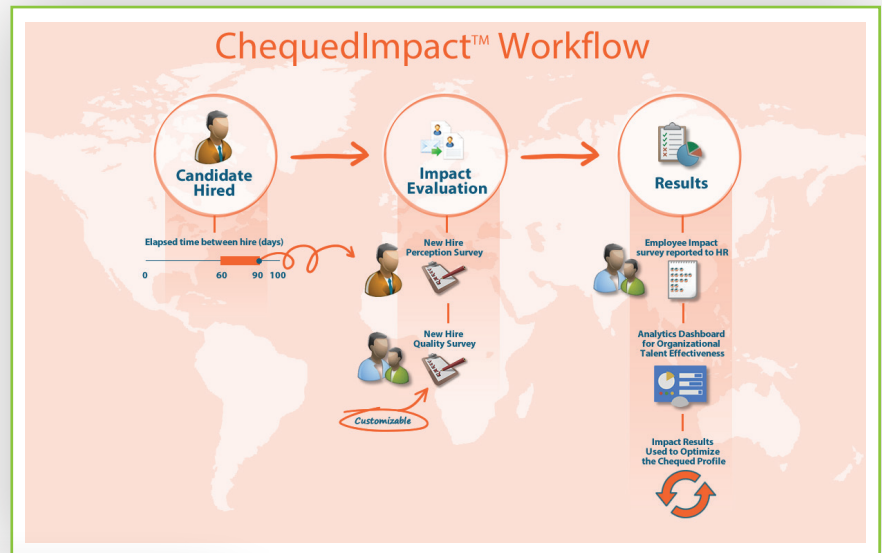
ChequedImpact™ Workflow

Candidate Hired

Impact Evaluation

Results

Elapsed time between hire (days)

0 60 90 100

New Hire Perception Survey

New Hire Quality Survey

Customizable

Employee Impact survey reported to HR

Analytics Dashboard for Organizational Talent Effectiveness

Impact Results Used to Optimize the Chequed Profile